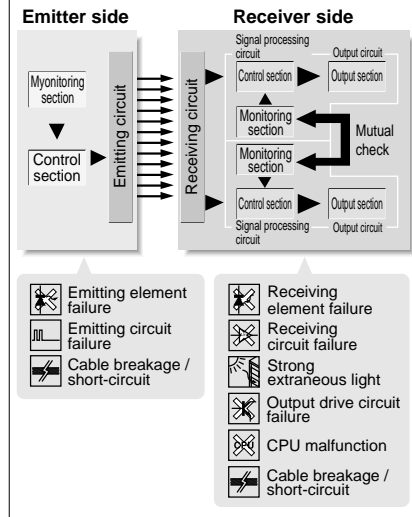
Emitter side

Myonitoring section

Control section

Emitting circuit

Receiver side

Signal processing circuit

Output circuit

Receiving circuit

Control section

Output section

Monitoring section

Mutual check

Monitoring section

Control section

Output section

Signal processing circuit

Output circuit

Emitting element failure

Emitting circuit failure

Cable breakage / short-circuit

Receiving element failure

Receiving circuit failure

Strong extraneous light

Output drive circuit failure

CPU

CPU malfunction

Cable breakage / short-circuit